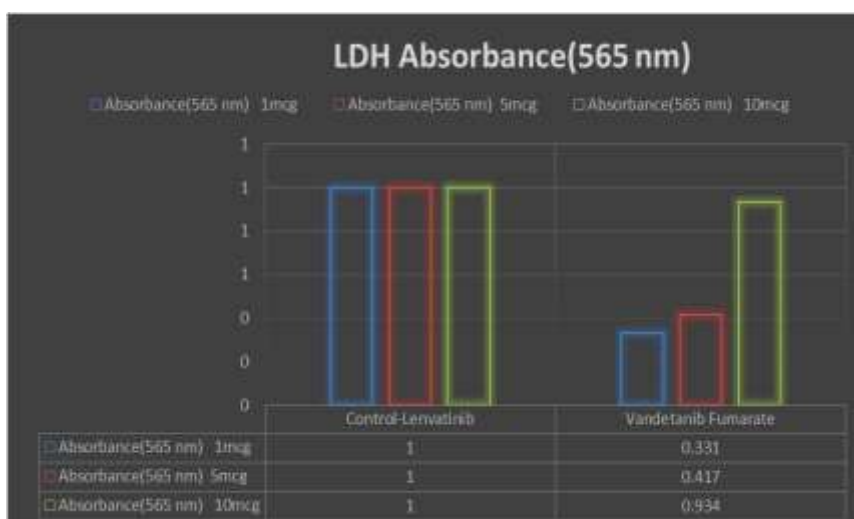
LDH Absorbance(565 nm)

Absorbance(565 nm) 1mcg   Absorbance(565 nm) 5mcg   Absorbance(565 nm) 10mcg

1
1
1
1
0
0
0

|  | Control-Lenvatinib | Vandetanib Fumarate |
|---|---|---|
| Absorbance(565 nm) 1mcg | 1 | 0.331 |
| Absorbance(565 nm) 5mcg | 1 | 0.417 |
| Absorbance(565 nm) 10mcg | 1 | 0.934 |